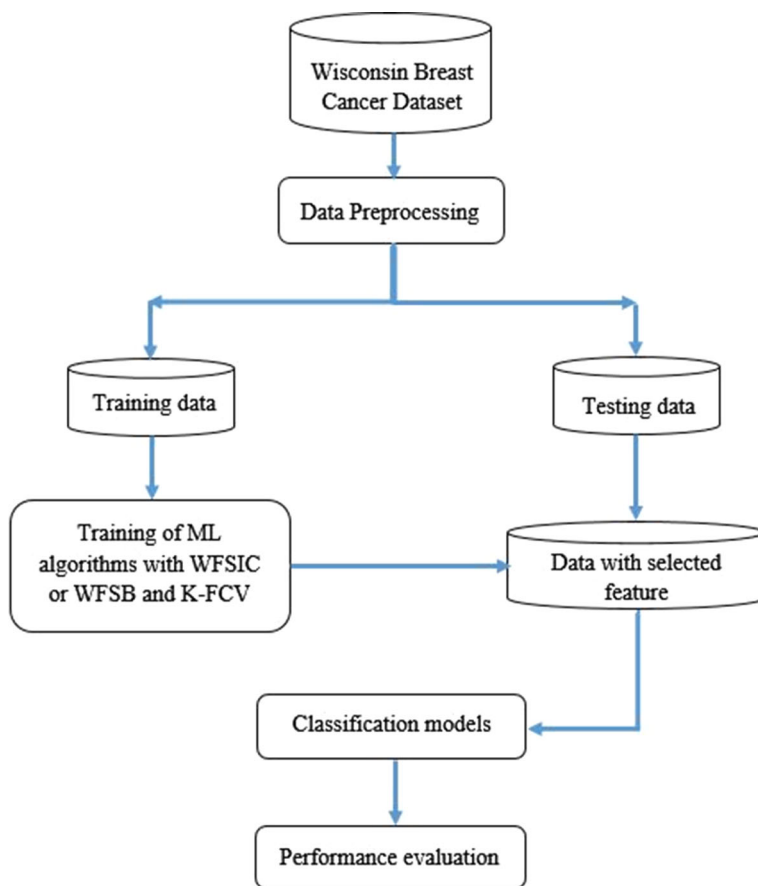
Wisconsin Breast Cancer Dataset

Data Preprocessing

Training data

Testing data

Training of ML algorithms with WFSIC or WFSB and K-FCV

Data with selected feature

Classification models

Performance evaluation